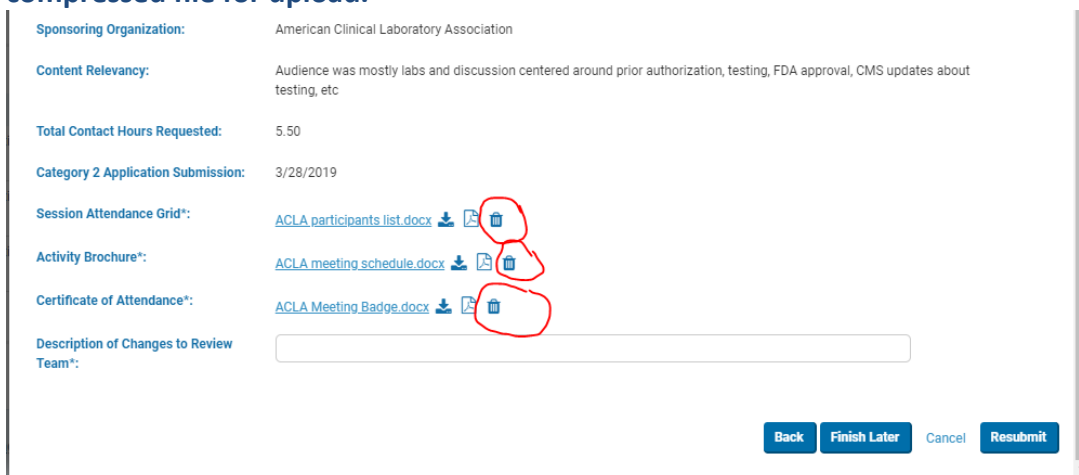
compressed file for upload.

Sponsoring Organization: American Clinical Laboratory Association

Content Relevancy: Audience was mostly labs and discussion centered around prior authorization, testing, FDA approval, CMS updates about testing, etc

Total Contact Hours Requested: 5.50

Category 2 Application Submission: 3/28/2019

Session Attendance Grid*: ACLA participants list.docx

Activity Brochure*: ACLA meeting schedule.docx

Certificate of Attendance*: ACLA Meeting Badge.docx

Description of Changes to Review Team*:

Back Finish Later Cancel Resubmit